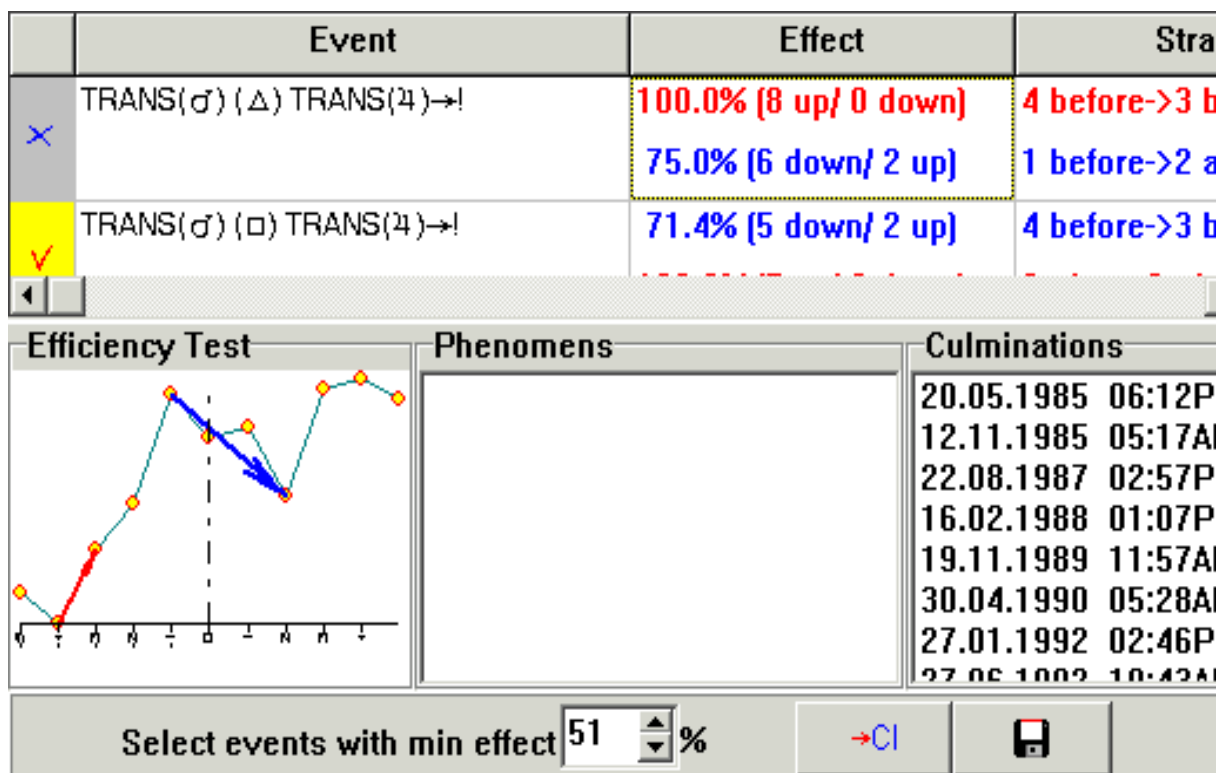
| | Event | Effect | Stra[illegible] |
|---|---|---|---|
| × | TRANS(♂) (△) TRANS(♃)→! | 100.0% (8 up/ 0 down)<br>75.0% (6 down/ 2 up) | 4 before->3 b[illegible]<br>1 before->2 a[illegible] |
| ✓ | TRANS(♂) (□) TRANS(♃)→! | 71.4% (5 down/ 2 up) | 4 before->3 b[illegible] |

Efficiency Test

Phenomens

Culminations
20.05.1985 06:12P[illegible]
12.11.1985 05:17A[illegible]
22.08.1987 02:57P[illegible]
16.02.1988 01:07P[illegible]
19.11.1989 11:57A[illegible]
30.04.1990 05:28A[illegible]
27.01.1992 02:46P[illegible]
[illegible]

Select events with min effect 51 %

→CI